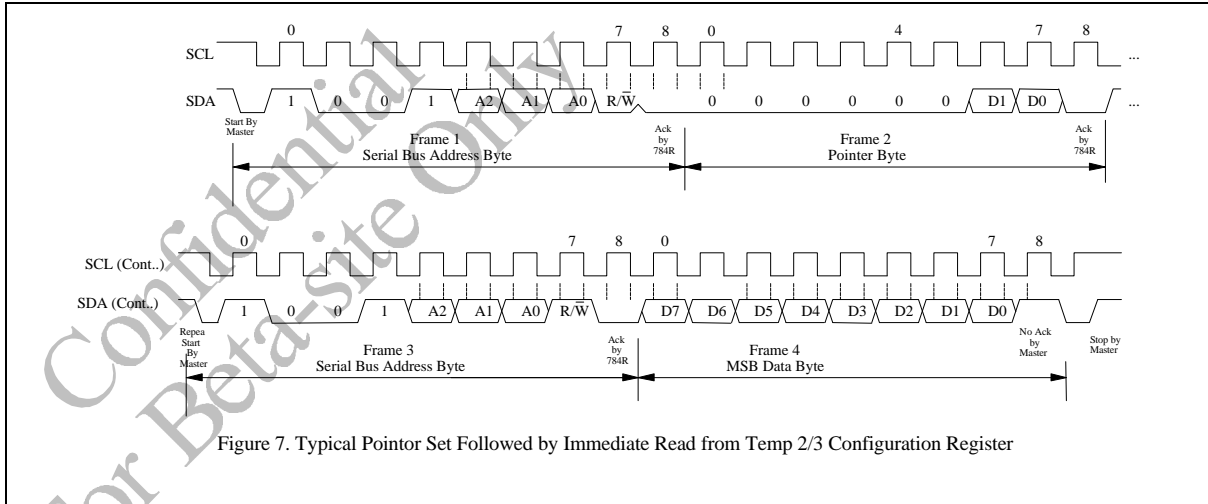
SCL 0 7 8 0 4 7 8 ...

SDA 1 0 0 1 A2 A1 A0 R/$\bar{W}$ 0 0 0 0 0 0 D1 D0 ...

Start By Master

Frame 1
Serial Bus Address Byte

Ack by 784R

Frame 2
Pointer Byte

Ack by 784R

SCL (Cont..) 0 7 8 0 7 8

SDA (Cont..) 1 0 0 1 A2 A1 A0 R/$\bar{W}$ D7 D6 D5 D4 D3 D2 D1 D0

Repea Start By Master

Frame 3
Serial Bus Address Byte

Ack by 784R

Frame 4
MSB Data Byte

No Ack by Master

Stop by Master

Figure 7. Typical Pointor Set Followed by Immediate Read from Temp 2/3 Configuration Register

Confidential For Beta-site Only